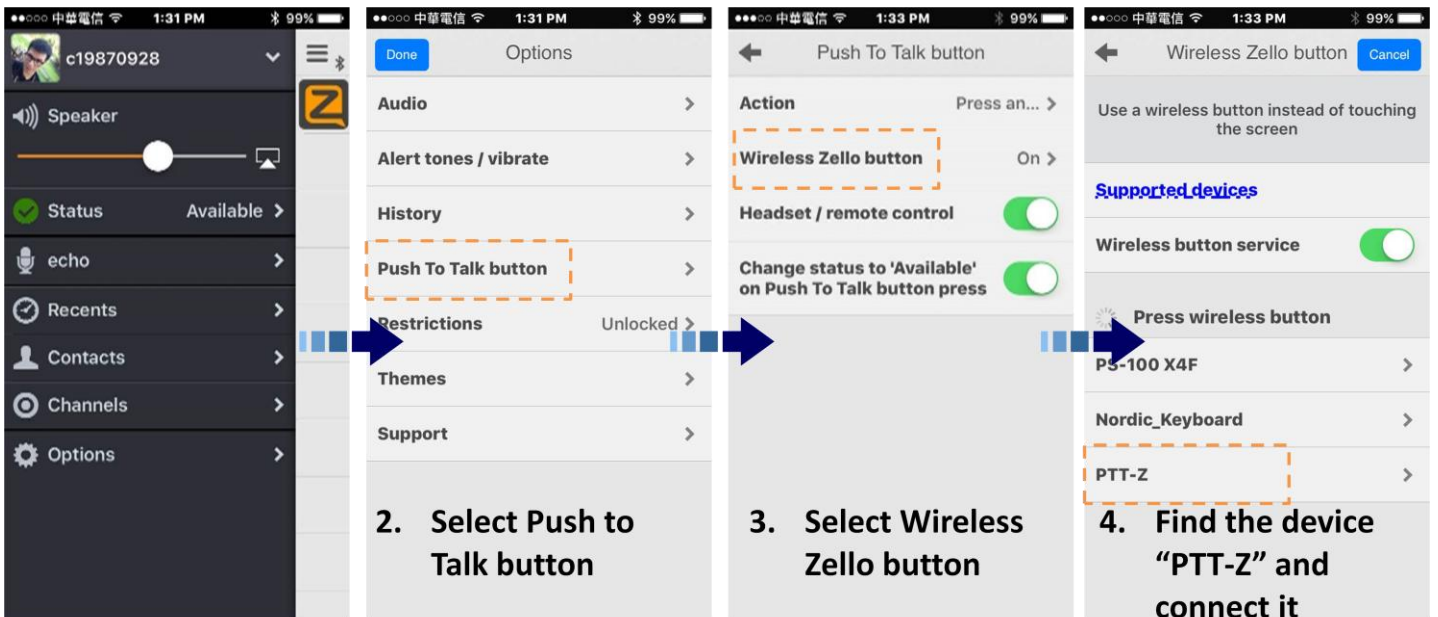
●●○○○ 中華電信 1:31 PM 99%

c19870928

Speaker

Status Available

echo

Recents

Contacts

Channels

Options

●●○○○ 中華電信 1:31 PM 99%

Done Options

Audio

Alert tones / vibrate

History

Push To Talk button

Restrictions Unlocked

Themes

Support

2. Select Push to Talk button

●●●○○ 中華電信 1:33 PM 99%

Push To Talk button

Action Press an...

Wireless Zello button On

Headset / remote control

Change status to 'Available' on Push To Talk button press

3. Select Wireless Zello button

●●○○○ 中華電信 1:33 PM 99%

Wireless Zello button Cancel

Use a wireless button instead of touching the screen

Supported devices

Wireless button service

Press wireless button

PS-100 X4F

Nordic_Keyboard

PTT-Z

4. Find the device "PTT-Z" and connect it